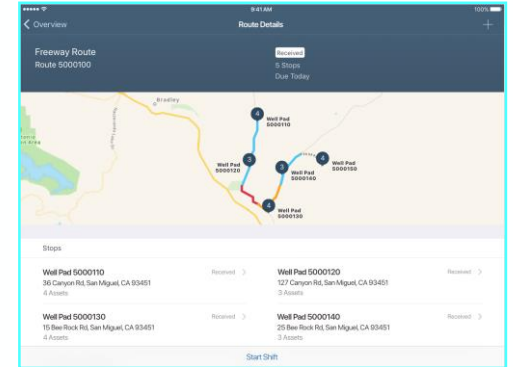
9:41 AM
100%

Overview
Route Details
+

Freeway Route
Route 5000100

Received
5 Stops
Due Today

Bradley
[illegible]
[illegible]

4
Well Pad
5000110

Well Pad
5000120
3

3
Well Pad
5000140

4
Well Pad
5000150

4
Well Pad
5000130

Stops

Well Pad 5000110
36 Canyon Rd, San Miguel, CA 93451
4 Assets
Received

Well Pad 5000120
127 Canyon Rd, San Miguel, CA 93451
3 Assets
Received

Well Pad 5000130
15 Bee Rock Rd, San Miguel, CA 93451
4 Assets
Received

Well Pad 5000140
25 Bee Rock Rd, San Miguel, CA 93451
3 Assets
Received

Start Shift